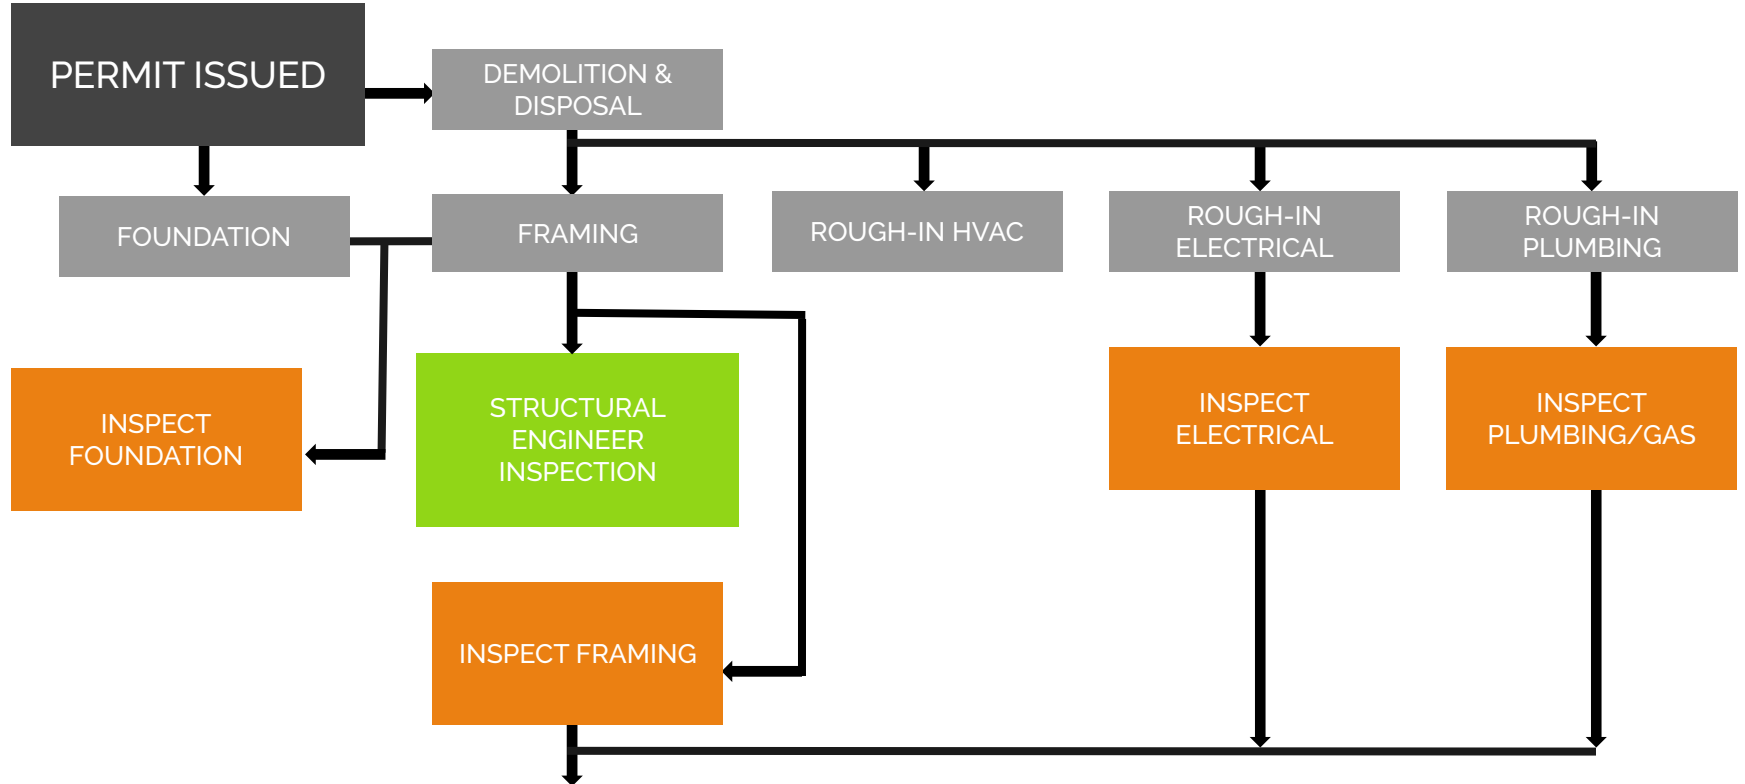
PERMIT ISSUED

DEMOLITION & DISPOSAL

FOUNDATION

FRAMING

ROUGH-IN HVAC

ROUGH-IN ELECTRICAL

ROUGH-IN PLUMBING

INSPECT FOUNDATION

STRUCTURAL ENGINEER INSPECTION

INSPECT ELECTRICAL

INSPECT PLUMBING/GAS

INSPECT FRAMING